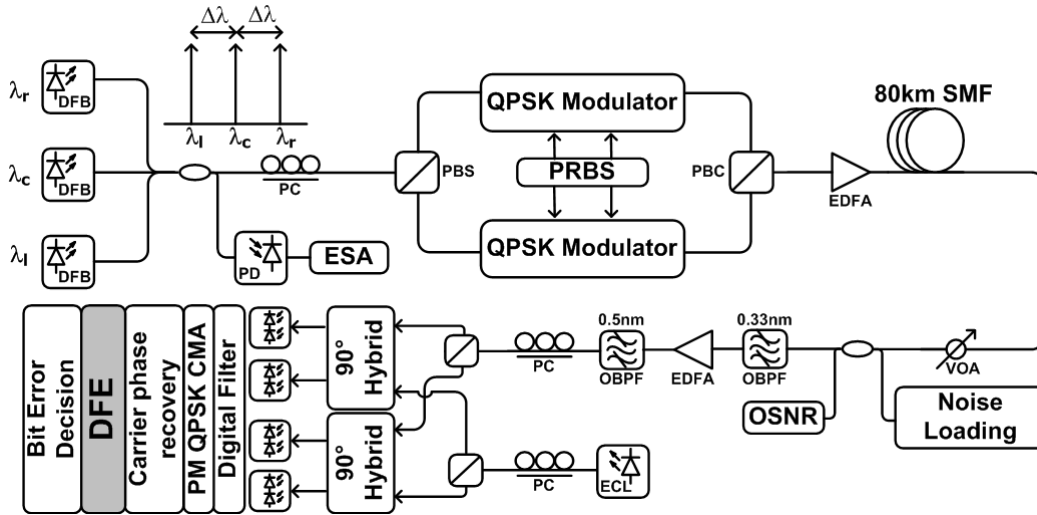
$\Delta\lambda$ $\Delta\lambda$

$\lambda_r$ DFB

$\lambda_c$ DFB

$\lambda_l$ DFB

$\lambda_l$ $\lambda_c$ $\lambda_r$

PC

PD

ESA

PBS

QPSK Modulator

PRBS

QPSK Modulator

PBC

EDFA

80km SMF

Bit Error Decision

DFE

Carrier phase recovery

PM QPSK CMA

Digital Filter

90° Hybrid

90° Hybrid

PC

0.5nm

OBPF

EDFA

0.33nm

OBPF

VOA

OSNR

Noise Loading

PC

ECL